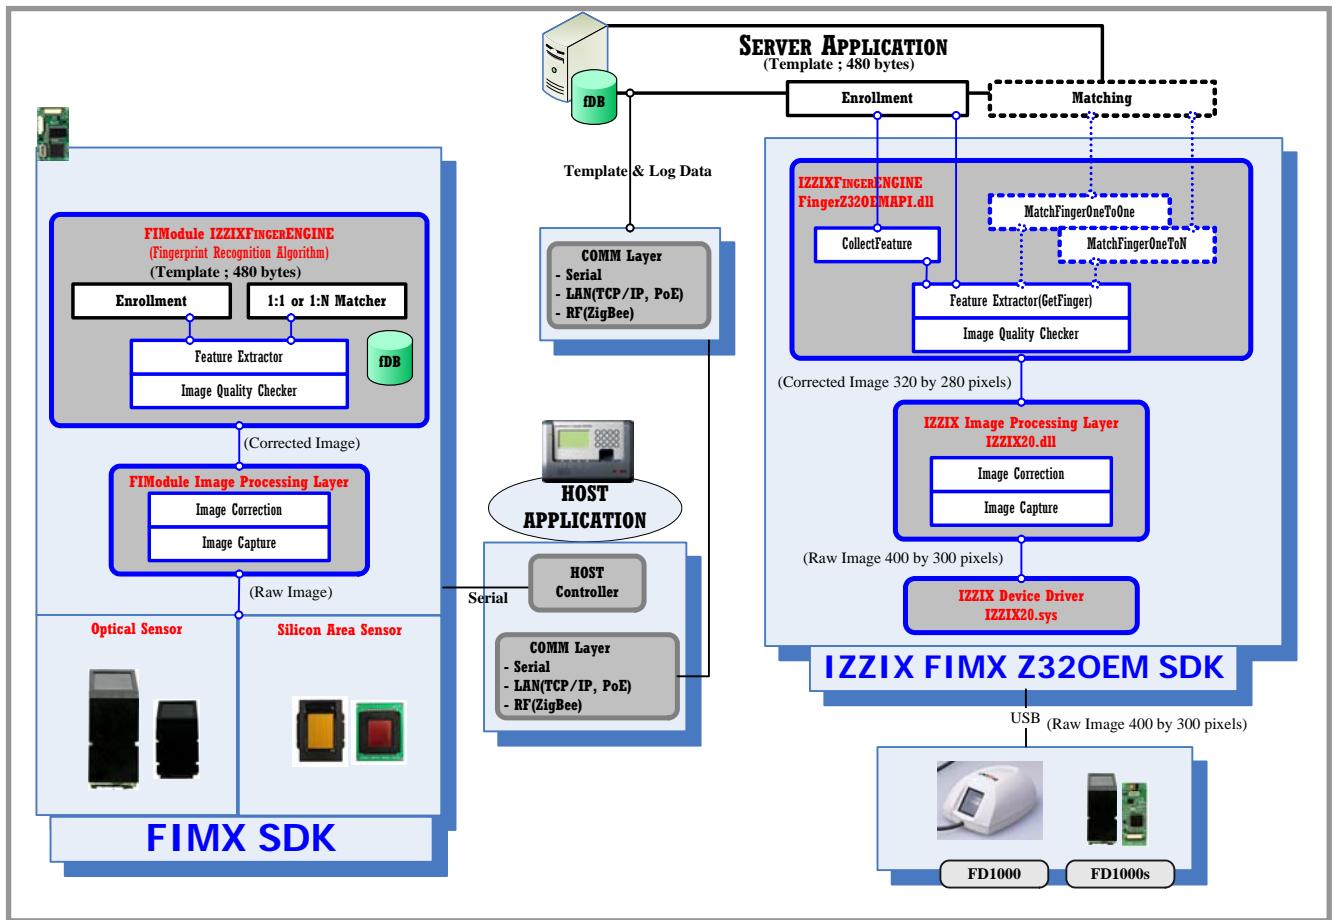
SERVER APPLICATION
(Template ; 480 bytes)

fDB

Enrollment

Matching

Template & Log Data

COMM Layer
- Serial
- LAN(TCP/IP, PoE)
- RF(ZigBee)

HOST APPLICATION

HOST Controller

Serial

COMM Layer
- Serial
- LAN(TCP/IP, PoE)
- RF(ZigBee)

FIModule IZZIXFINGERENGINE
(Fingerprint Recognition Algorithm)
(Template ; 480 bytes)

Enrollment

1:1 or 1:N Matcher

Feature Extractor

Image Quality Checker

fDB

(Corrected Image)

FIModule Image Processing Layer

Image Correction

Image Capture

(Raw Image)

Optical Sensor

Silicon Area Sensor

FIMX SDK

IZZIXFINGERENGINE
FingerZ320EMAPI.dll

CollectFeature

MatchFingerOneToOne

MatchFingerOneToN

Feature Extractor(GetFinger)

Image Quality Checker

(Corrected Image 320 by 280 pixels)

IZZIX Image Processing Layer
IZZIX20.dll

Image Correction

Image Capture

(Raw Image 400 by 300 pixels)

IZZIX Device Driver
IZZIX20.sys

IZZIX FIMX Z320EM SDK

USB (Raw Image 400 by 300 pixels)

FD1000

FD1000s